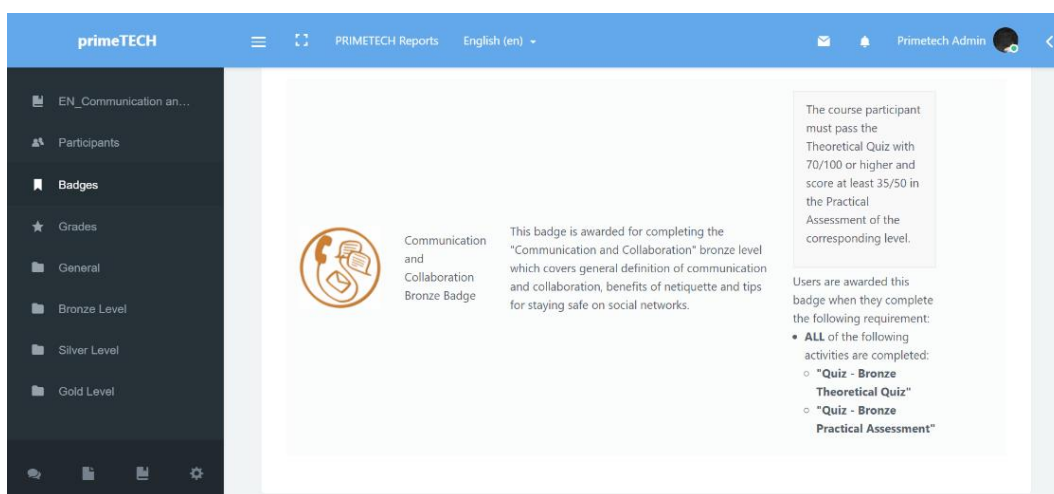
primeTECH

PRIMETECH Reports English (en)

Primetech Admin

EN_Communication an...

Participants

Badges

Grades

General

Bronze Level

Silver Level

Gold Level

Communication and Collaboration Bronze Badge

This badge is awarded for completing the "Communication and Collaboration" bronze level which covers general definition of communication and collaboration, benefits of netiquette and tips for staying safe on social networks.

The course participant must pass the Theoretical Quiz with 70/100 or higher and score at least 35/50 in the Practical Assessment of the corresponding level.

Users are awarded this badge when they complete the following requirement:

- **ALL** of the following activities are completed:
  - **"Quiz - Bronze Theoretical Quiz"**
  - **"Quiz - Bronze Practical Assessment"**